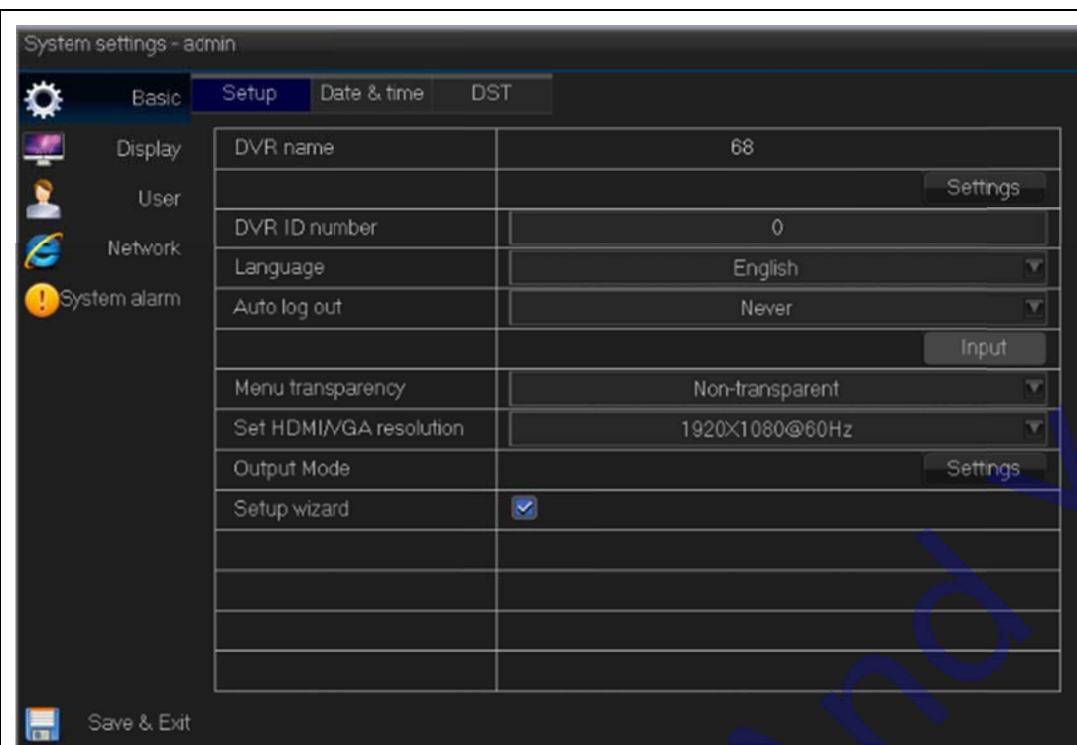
System settings - admin

Basic
Display
User
Network
System alarm

Setup | Date & time | DST

| | |
|---|---|
| DVR name | 68 |
| | Settings |
| DVR ID number | 0 |
| Language | English |
| Auto log out | Never |
| | Input |
| Menu transparency | Non-transparent |
| Set HDMI/VGA resolution | 1920X1080@60Hz |
| Output Mode | Settings |
| Setup wizard | ☑ |
| | |
| | |
| | |
| | |

Save & Exit